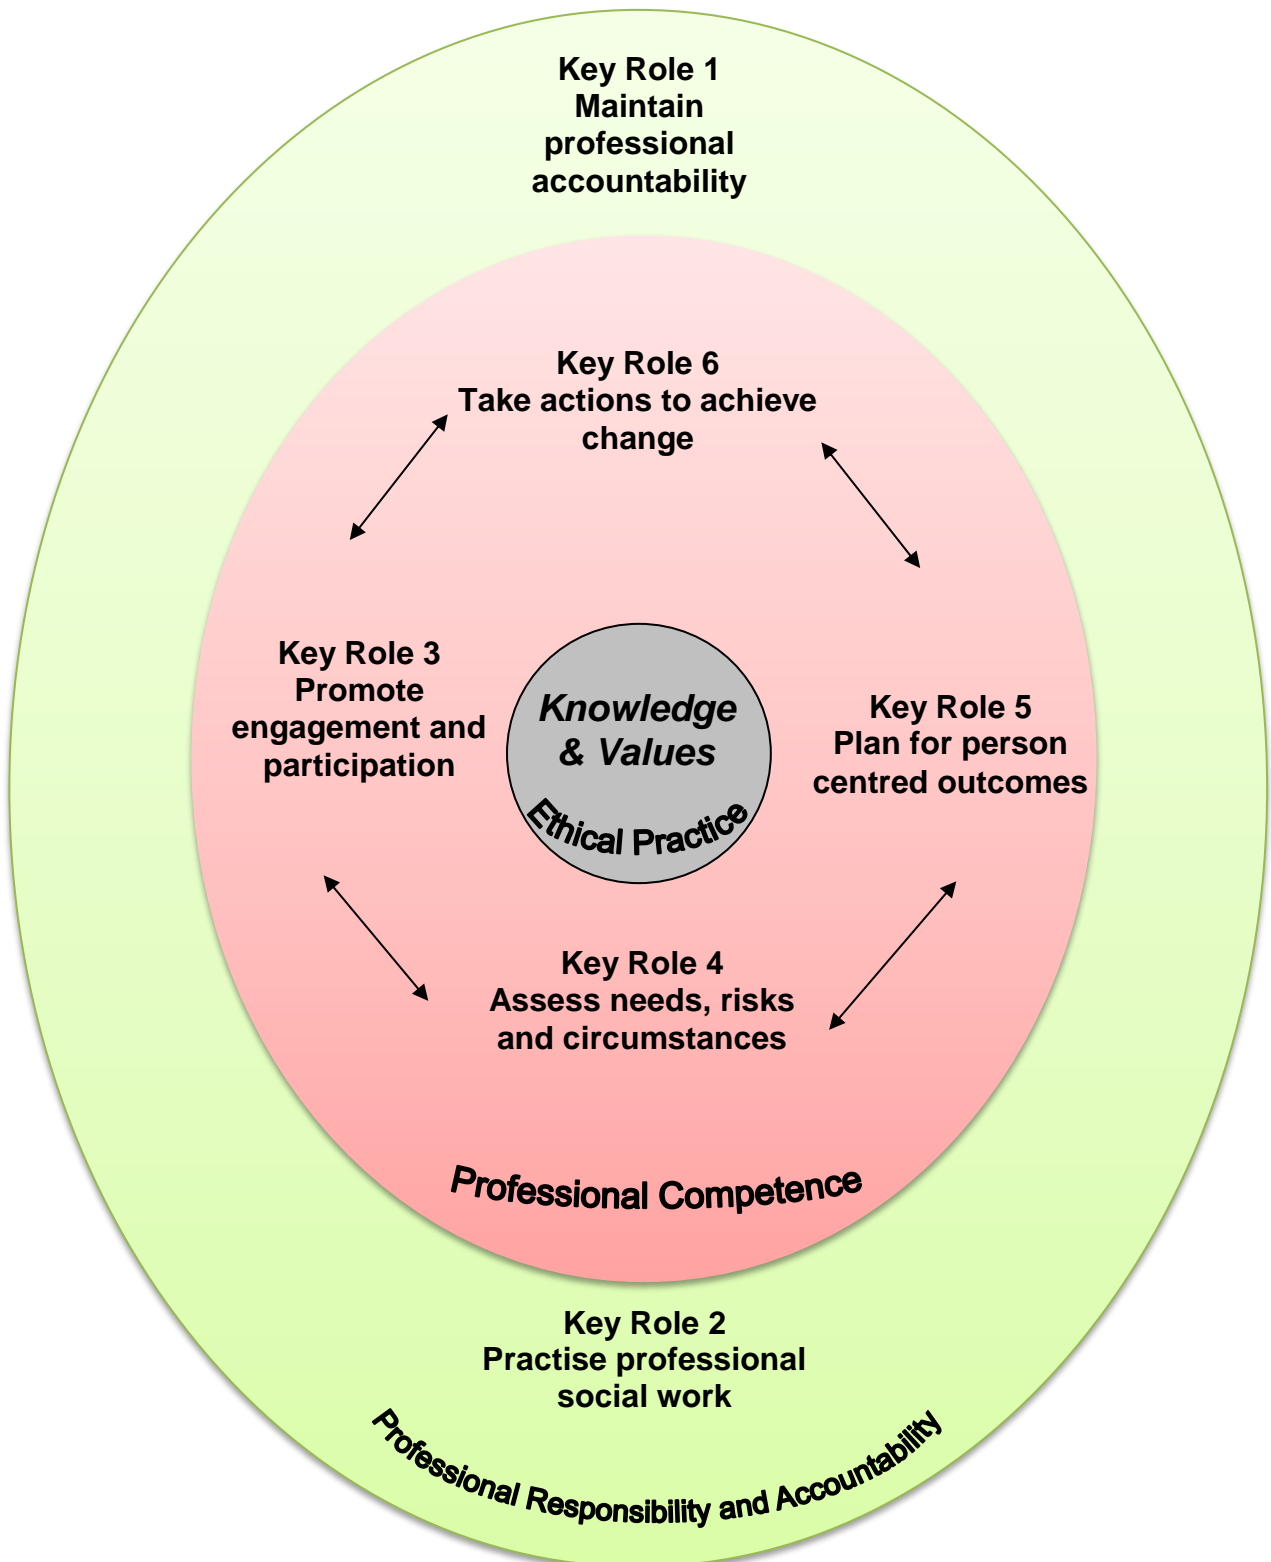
Key Role 1
Maintain professional accountability

Key Role 6
Take actions to achieve change

Key Role 3
Promote engagement and participation

Knowledge & Values

Ethical Practice

Key Role 5
Plan for person centred outcomes

Key Role 4
Assess needs, risks and circumstances

Professional Competence

Key Role 2
Practise professional social work

Professional Responsibility and Accountability